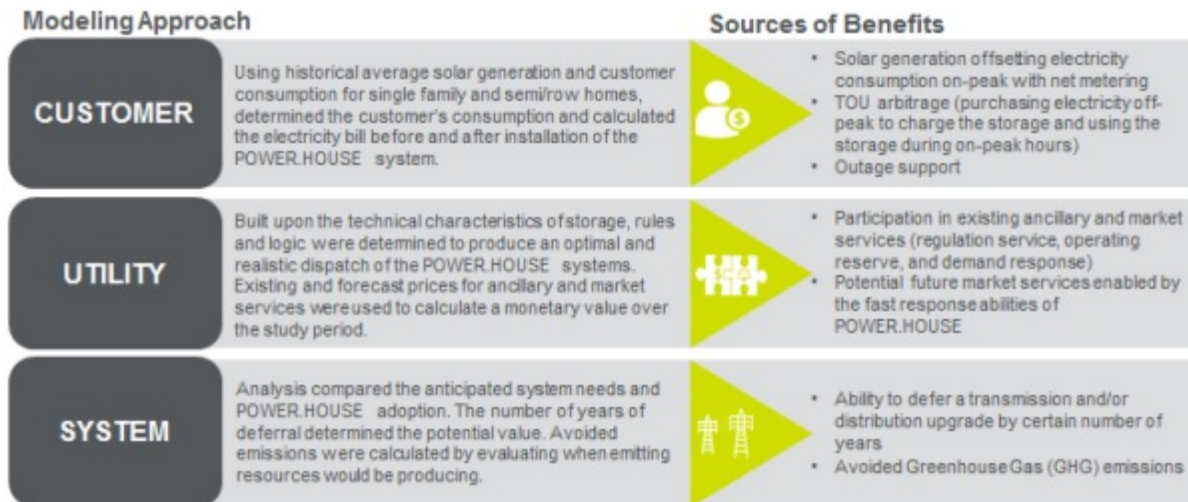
Modeling Approach

Sources of Benefits

CUSTOMER

Using historical average solar generation and customer consumption for single family and semi/row homes, determined the customer's consumption and calculated the electricity bill before and after installation of the POWER.HOUSE system.

- Solar generation offsetting electricity consumption on-peak with net metering
- TOU arbitrage (purchasing electricity off-peak to charge the storage and using the storage during on-peak hours)
- Outage support

UTILITY

Built upon the technical characteristics of storage, rules and logic were determined to produce an optimal and realistic dispatch of the POWER.HOUSE systems. Existing and forecast prices for ancillary and market services were used to calculate a monetary value over the study period.

- Participation in existing ancillary and market services (regulation service, operating reserve, and demand response)
- Potential future market services enabled by the fast response abilities of POWER.HOUSE

SYSTEM

Analysis compared the anticipated system needs and POWER.HOUSE adoption. The number of years of deferral determined the potential value. Avoided emissions were calculated by evaluating when emitting resources would be producing.

- Ability to defer a transmission and/or distribution upgrade by certain number of years
- Avoided Greenhouse Gas (GHG) emissions